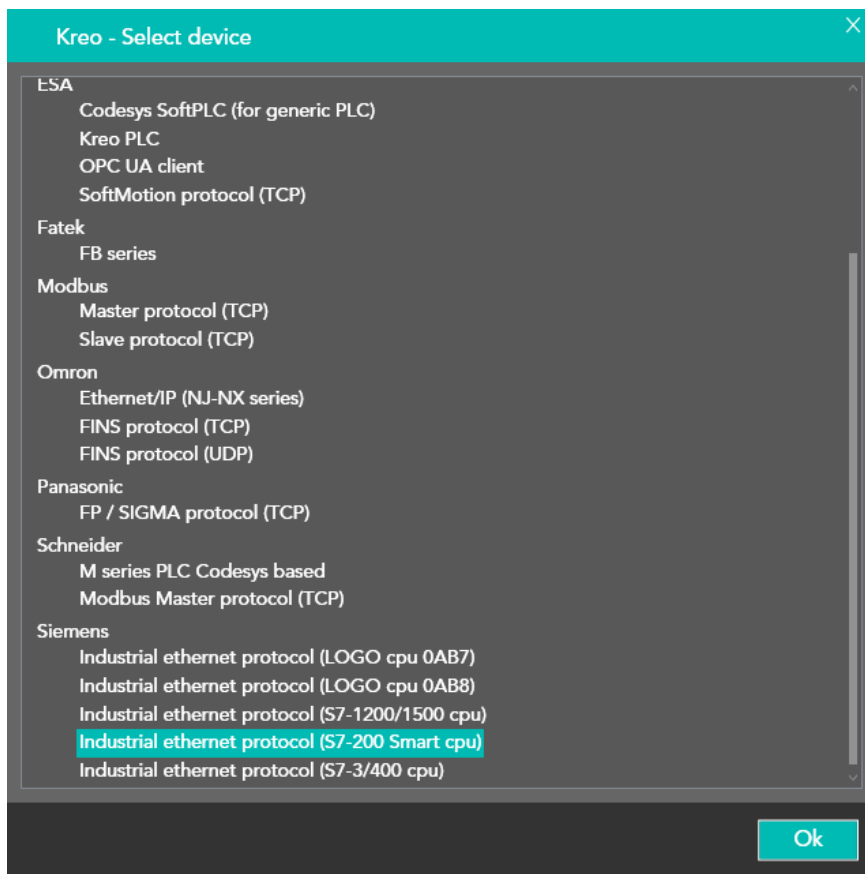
Kreo - Select device

ESA
Codesys SoftPLC (for generic PLC)
Kreo PLC
OPC UA client
SoftMotion protocol (TCP)
Fatek
FB series
Modbus
Master protocol (TCP)
Slave protocol (TCP)
Omron
Ethernet/IP (NJ-NX series)
FINS protocol (TCP)
FINS protocol (UDP)
Panasonic
FP / SIGMA protocol (TCP)
Schneider
M series PLC Codesys based
Modbus Master protocol (TCP)
Siemens
Industrial ethernet protocol (LOGO cpu 0AB7)
Industrial ethernet protocol (LOGO cpu 0AB8)
Industrial ethernet protocol (S7-1200/1500 cpu)
Industrial ethernet protocol (S7-200 Smart cpu)
Industrial ethernet protocol (S7-3/400 cpu)

Ok